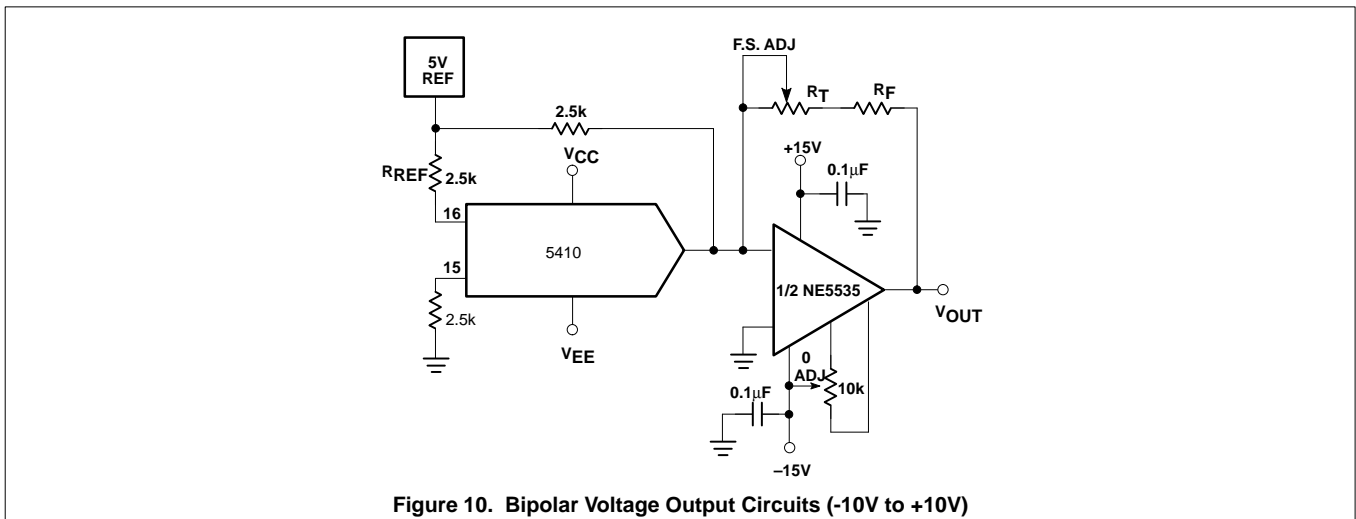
5V REF

2.5k

F.S. ADJ

$R_T$

$R_F$

$R_{REF}$

2.5k

$V_{CC}$

+15V

0.1$\mu$F

16

5410

15

2.5k

1/2 NE5535

$V_{OUT}$

$V_{EE}$

0 ADJ

10k

0.1$\mu$F

–15V

Figure 10. Bipolar Voltage Output Circuits (-10V to +10V)